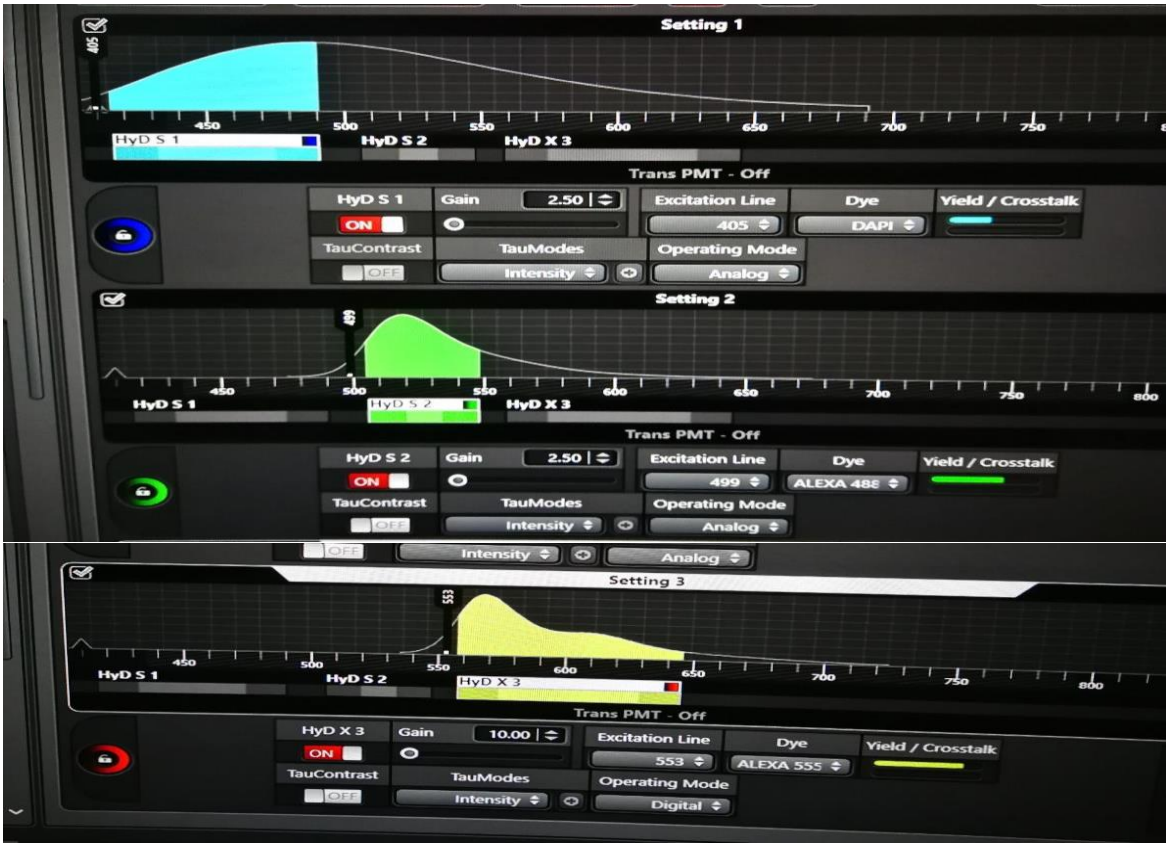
Setting 1

405

450 500 550 600 650 700 750 8

HyD S 1
HyD S 2
HyD X 3

Trans PMT - Off

HyD S 1
ON
Gain
2.50
Excitation Line
405
Dye
DAPI
Yield / Crosstalk
TauContrast
OFF
TauModes
Intensity
Operating Mode
Analog

Setting 2

499

450 500 550 600 650 700 750 800

HyD S 1
HyD S 2
HyD X 3

Trans PMT - Off

HyD S 2
ON
Gain
2.50
Excitation Line
499
Dye
ALEXA 488
Yield / Crosstalk
TauContrast
OFF
TauModes
Intensity
Operating Mode
Analog

OFF
Intensity
Analog

Setting 3

553

450 500 550 600 650 700 750 800

HyD S 1
HyD S 2
HyD X 3

Trans PMT - Off

HyD X 3
ON
Gain
10.00
Excitation Line
553
Dye
ALEXA 555
Yield / Crosstalk
TauContrast
OFF
TauModes
Intensity
Operating Mode
Digital